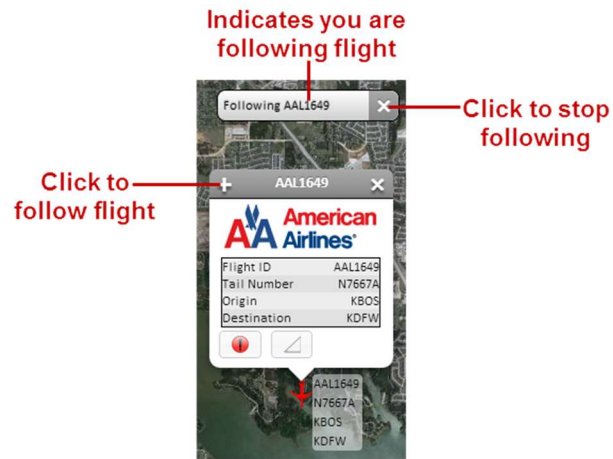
Indicates you are following flight

Following AAL1649

Click to stop following

Click to follow flight

AAL1649

American Airlines

| Flight ID | AAL1649 |
|---|---|
| Tail Number | N7667A |
| Origin | KBOS |
| Destination | KDFW |

AAL1649
N7667A
KBOS
KDFW